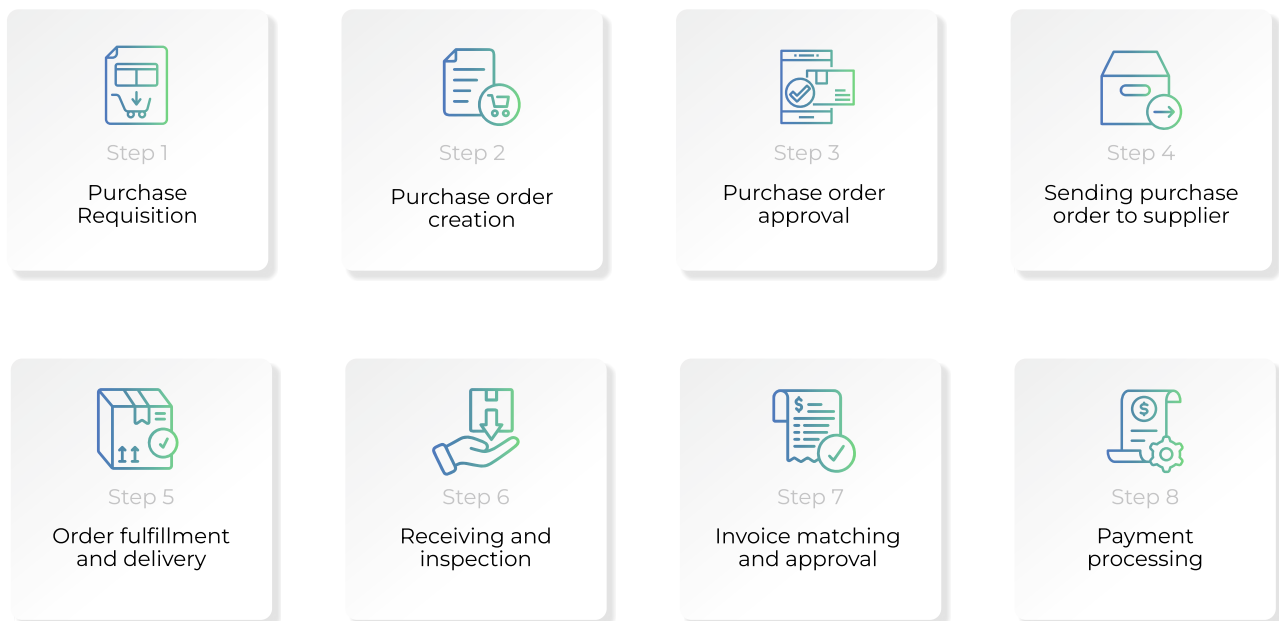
Step 1
Purchase Requisition

Step 2
Purchase order creation

Step 3
Purchase order approval

Step 4
Sending purchase order to supplier

Step 5
Order fulfillment and delivery

Step 6
Receiving and inspection

Step 7
Invoice matching and approval

Step 8
Payment processing